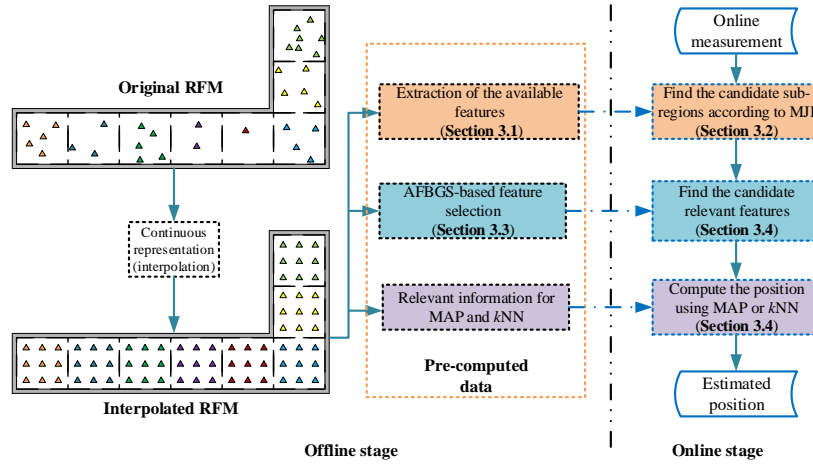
Original RFM

Continuous representation (interpolation)

Interpolated RFM

Extraction of the available features (Section 3.1)

AFBGS-based feature selection (Section 3.3)

Relevant information for MAP and $k$NN

Pre-computed data

Online measurement

Find the candidate sub-regions according to MJI (Section 3.2)

Find the candidate relevant features (Section 3.4)

Compute the position using MAP or $k$NN (Section 3.4)

Estimated position

Offline stage

Online stage